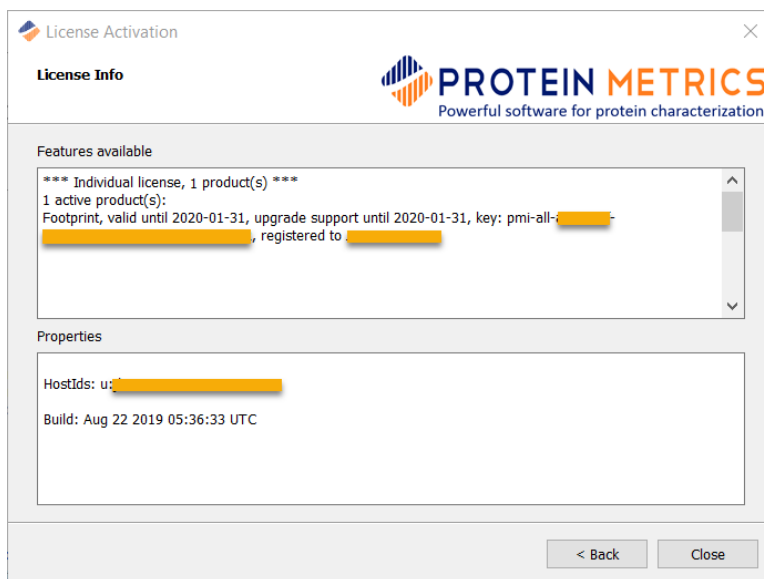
License Activation

License Info

PROTEIN METRICS
Powerful software for protein characterization

Features available

*** Individual license, 1 product(s) ***
1 active product(s):
Footprint, valid until 2020-01-31, upgrade support until 2020-01-31, key: pmi-all-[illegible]-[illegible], registered to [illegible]

Properties

HostIds: u:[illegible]

Build: Aug 22 2019 05:36:33 UTC

< Back
Close